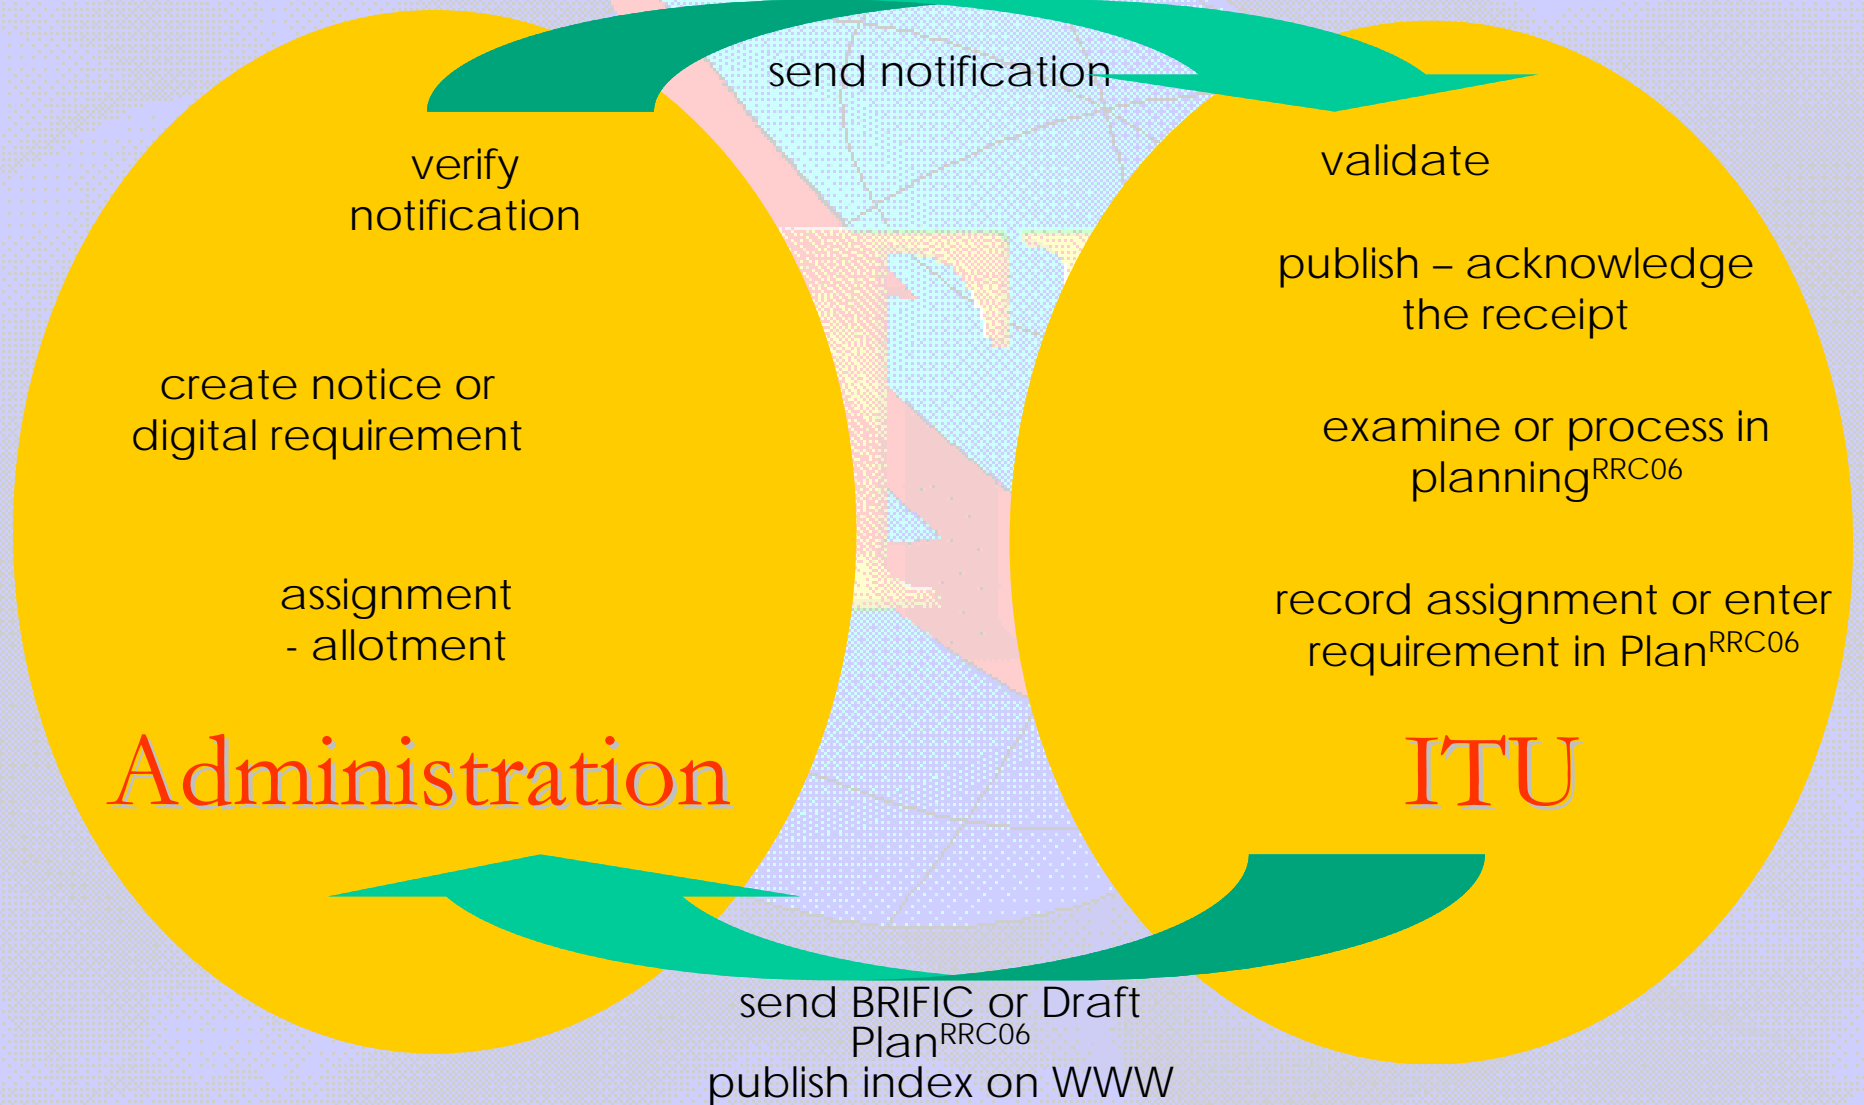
send notification

verify notification

create notice or digital requirement

assignment - allotment

Administration

validate

publish – acknowledge the receipt

examine or process in planning$^{RRC06}$

record assignment or enter requirement in Plan$^{RRC06}$

ITU

send BRIFIC or Draft Plan$^{RRC06}$
publish index on WWW